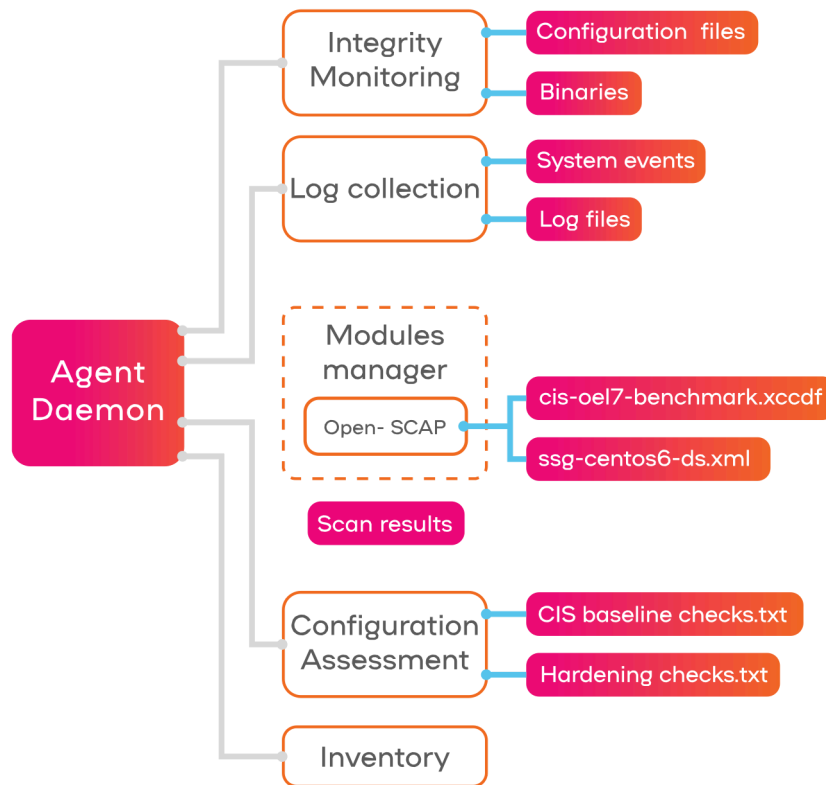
Agent Daemon

Integrity Monitoring

Configuration files

Binaries

Log collection

System events

Log files

Modules manager

Open- SCAP

cis-oel7-benchmark.xccdf

ssg-centos6-ds.xml

Scan results

Configuration Assessment

CIS baseline checks.txt

Hardening checks.txt

Inventory